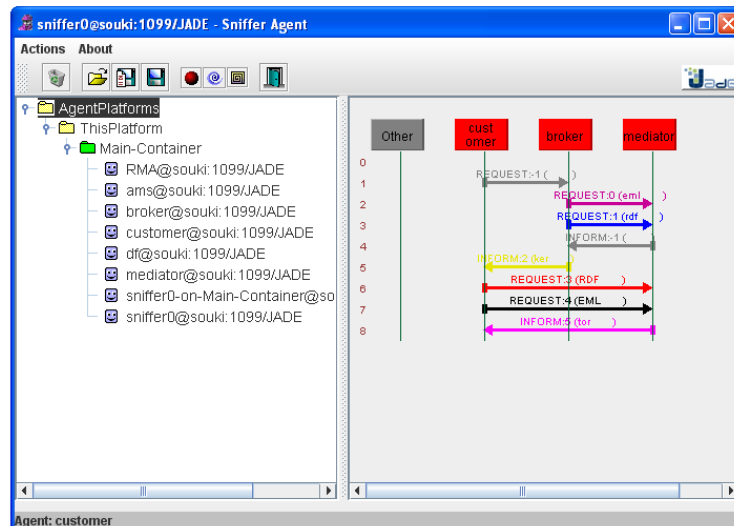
sniffer0@souki:1099/JADE - Sniffer Agent

Actions About

AgentPlatforms
ThisPlatform
Main-Container
RMA@souki:1099/JADE
ams@souki:1099/JADE
broker@souki:1099/JADE
customer@souki:1099/JADE
df@souki:1099/JADE
mediator@souki:1099/JADE
sniffer0-on-Main-Container@so
sniffer0@souki:1099/JADE

Other
cust omer
broker
mediator

0
1 REQUEST:-1 ( )
2 REQUEST:0 (eml )
3 REQUEST:1 (rdf )
4 INFORM:-1 (
5 INFORM:2 (ker
6 REQUEST:3 (RDF )
7 REQUEST:4 (EML )
8 INFORM:5 (tor )

Agent: customer